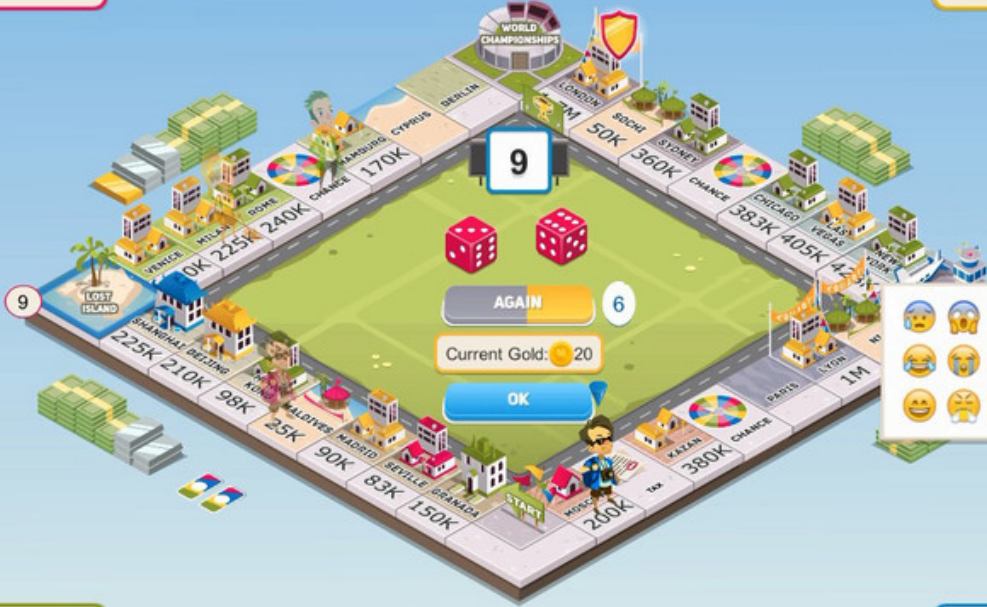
WORLD CHAMPIONSHIPS

LONDON

SOCHI

50K

SYDNEY

360K

CHANCE

CHICAGO

383K

LAS VEGAS

405K

NEW YORK

BERLIN

CYPRUS

HAMBURG

170K

CHANCE

ROME

240K

MILAN

225K

VENICE

0K

9

LOST ISLAND

9

SHANGHAI

225K

BEIJING

210K

98K

MALDIVES

25K

MADRID

90K

SEVILLE

83K

GRANADA

150K

START

200K

TAX

KAZAN

380K

CHANCE

PARIS

LYON

1M

AGAIN

6

Current Gold: 20

OK